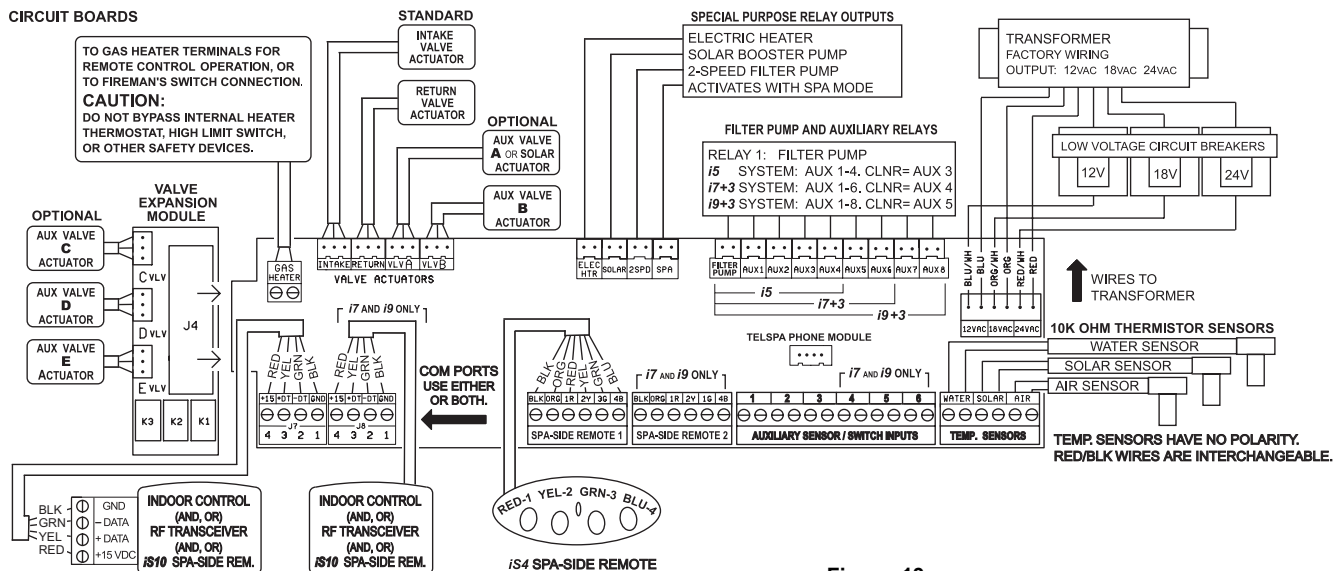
CIRCUIT BOARDS

TO GAS HEATER TERMINALS FOR REMOTE CONTROL OPERATION, OR TO FIREMAN'S SWITCH CONNECTION.
CAUTION:
DO NOT BYPASS INTERNAL HEATER THERMOSTAT, HIGH LIMIT SWITCH, OR OTHER SAFETY DEVICES.

STANDARD
INTAKE VALVE ACTUATOR
RETURN VALVE ACTUATOR

OPTIONAL
AUX VALVE A OR SOLAR ACTUATOR
AUX VALVE B ACTUATOR

SPECIAL PURPOSE RELAY OUTPUTS
ELECTRIC HEATER
SOLAR BOOSTER PUMP
2-SPEED FILTER PUMP
ACTIVATES WITH SPA MODE

TRANSFORMER
FACTORY WIRING
OUTPUT: 12VAC 18VAC 24VAC

FILTER PUMP AND AUXILIARY RELAYS
RELAY 1: FILTER PUMP
i5 SYSTEM: AUX 1-4. CLNR= AUX 3
i7+3 SYSTEM: AUX 1-6. CLNR= AUX 4
i9+3 SYSTEM: AUX 1-8. CLNR= AUX 5

LOW VOLTAGE CIRCUIT BREAKERS
12V 18V 24V

VALVE EXPANSION MODULE
OPTIONAL
AUX VALVE C ACTUATOR
AUX VALVE D ACTUATOR
AUX VALVE E ACTUATOR
C VLV
D VLV
E VLV
J4
K3 K2 K1

GAS HEATER
INTAKE RETURN VLVA VLVB
VALVE ACTUATORS

ELEC HTR SOLAR 2SPD SPA
FILTER PUMP AUX1 AUX2 AUX3 AUX4 AUX5 AUX6 AUX7 AUX8
i5
i7+3
i9+3

BLU/WH BLU ORG/WH ORG RED/WH RED
WIRES TO TRANSFORMER
12VAC 18VAC 24VAC

10K OHM THERMISTOR SENSORS
WATER SENSOR
SOLAR SENSOR
AIR SENSOR

i7 AND i9 ONLY
RED YEL GRN BLK
RED YEL GRN BLK
+15 +DT -DT GND
4 3 2 1
J7
+15 +DT -DT GND
4 3 2 1
J8

COM PORTS USE EITHER OR BOTH.

TELSPA PHONE MODULE

BLK ORG RED YEL GRN BLU
BLK ORG 1R 2Y 3G 4B
SPA-SIDE REMOTE 1
i7 AND i9 ONLY
BLK ORG 1R 2Y 1G 4B
SPA-SIDE REMOTE 2
i7 AND i9 ONLY
1 2 3 4 5 6
AUXILIARY SENSOR / SWITCH INPUTS
WATER SOLAR AIR
TEMP. SENSORS

TEMP. SENSORS HAVE NO POLARITY.
RED/BLK WIRES ARE INTERCHANGEABLE.

BLK GRN YEL RED
GND
- DATA
+ DATA
+15 VDC

INDOOR CONTROL (AND, OR) RF TRANSCEIVER (AND, OR) iS10 SPA-SIDE REM.

INDOOR CONTROL (AND, OR) RF TRANSCEIVER (AND, OR) iS10 SPA-SIDE REM.

RED-1 YEL-2 GRN-3 BLU-4
iS4 SPA-SIDE REMOTE

Figure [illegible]